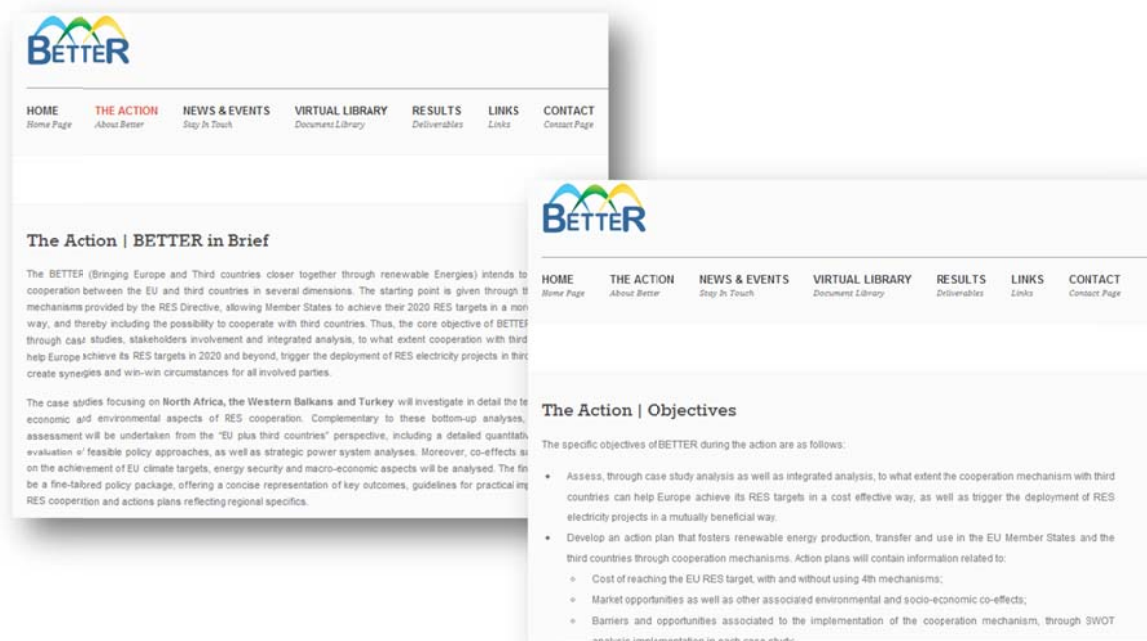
BETTER

HOME
Home Page
THE ACTION
About Better
NEWS & EVENTS
Stay In Touch
VIRTUAL LIBRARY
Document Library
RESULTS
Deliverables
LINKS
Links
CONTACT
Contact Page

The Action | BETTER in Brief

The BETTER (Bringing Europe and Third countries closer together through renewable Energies) intends to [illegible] cooperation between the EU and third countries in several dimensions. The starting point is given through th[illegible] mechanisms provided by the RES Directive, allowing Member States to achieve their 2020 RES targets in a mor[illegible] way, and thereby including the possibility to cooperate with third countries. Thus, the core objective of BETTER through case studies, stakeholders involvement and integrated analysis, to what extent cooperation with third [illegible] help Europe achieve its RES targets in 2020 and beyond, trigger the deployment of RES electricity projects in third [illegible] create synergies and win-win circumstances for all involved parties.

The case studies focusing on North Africa, the Western Balkans and Turkey will investigate in detail the te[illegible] economic and environmental aspects of RES cooperation. Complementary to these bottom-up analyses, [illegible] assessment will be undertaken from the "EU plus third countries" perspective, including a detailed quantitativ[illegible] evaluation of feasible policy approaches, as well as strategic power system analyses. Moreover, co-effects s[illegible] on the achievement of EU climate targets, energy security and macro-economic aspects will be analysed. The fin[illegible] be a fine-tailored policy package, offering a concise representation of key outcomes, guidelines for practical im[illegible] RES cooperation and actions plans reflecting regional specifics.

BETTER

HOME
Home Page
THE ACTION
About Better
NEWS & EVENTS
Stay In Touch
VIRTUAL LIBRARY
Document Library
RESULTS
Deliverables
LINKS
Links
CONTACT
Contact Page

The Action | Objectives

The specific objectives of BETTER during the action are as follows:

• Assess, through case study analysis as well as integrated analysis, to what extent the cooperation mechanism with third countries can help Europe achieve its RES targets in a cost effective way, as well as trigger the deployment of RES electricity projects in a mutually beneficial way.

• Develop an action plan that fosters renewable energy production, transfer and use in the EU Member States and the third countries through cooperation mechanisms. Action plans will contain information related to:
◦ Cost of reaching the EU RES target, with and without using 4th mechanisms;
◦ Market opportunities as well as other associated environmental and socio-economic co-effects;
◦ Barriers and opportunities associated to the implementation of the cooperation mechanism, through SWOT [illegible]